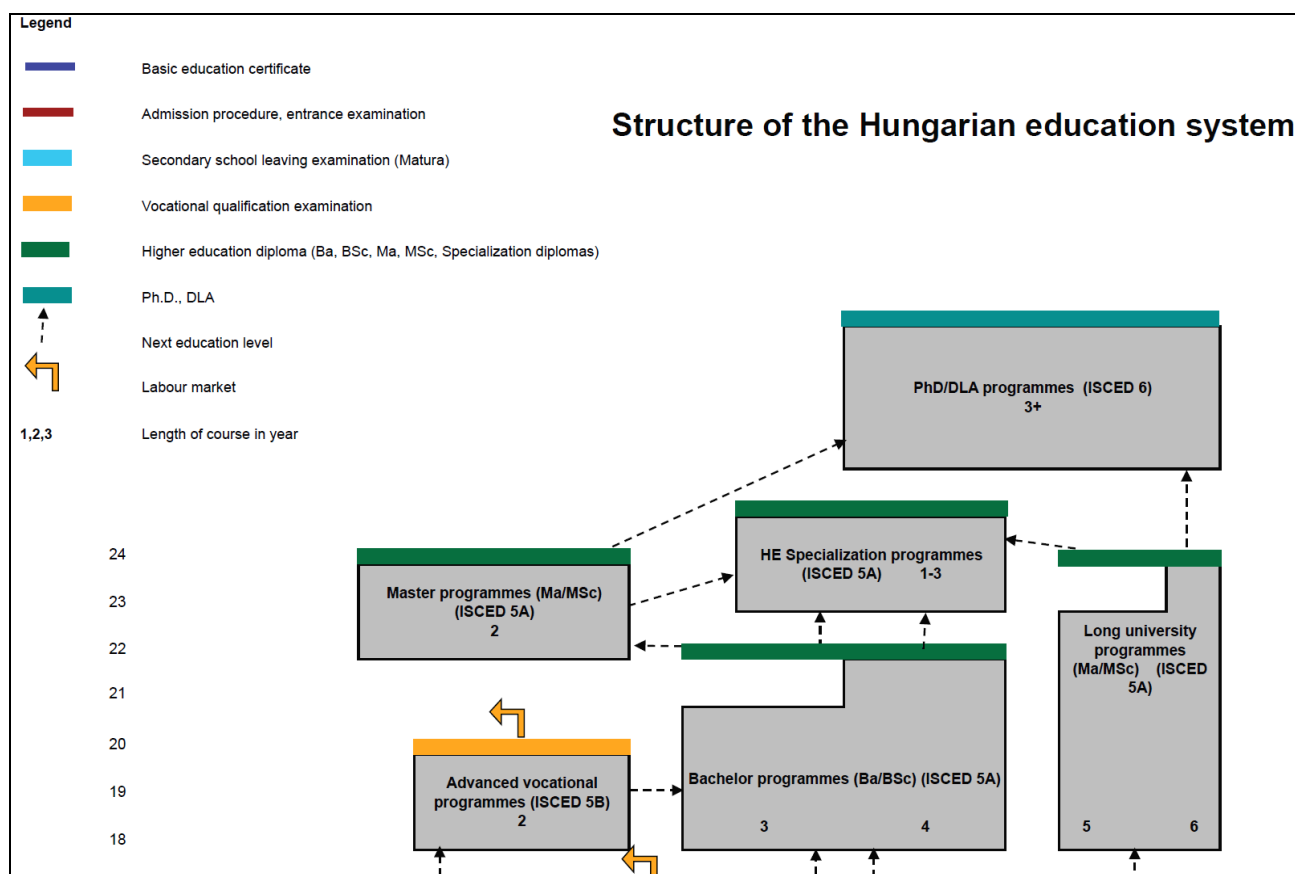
Legend

Basic education certificate

Admission procedure, entrance examination

Secondary school leaving examination (Matura)

Vocational qualification examination

Higher education diploma (Ba, BSc, Ma, MSc, Specialization diplomas)

Ph.D., DLA

Next education level

Labour market

1,2,3 Length of course in year

Structure of the Hungarian education system

PhD/DLA programmes (ISCED 6)
3+

HE Specialization programmes
(ISCED 5A) 1-3

Master programmes (Ma/MSc)
(ISCED 5A)
2

Long university programmes (Ma/MSc) (ISCED 5A)

Advanced vocational programmes (ISCED 5B)
2

Bachelor programmes (Ba/BSc) (ISCED 5A)

3 4

5 6

24
23
22
21
20
19
18